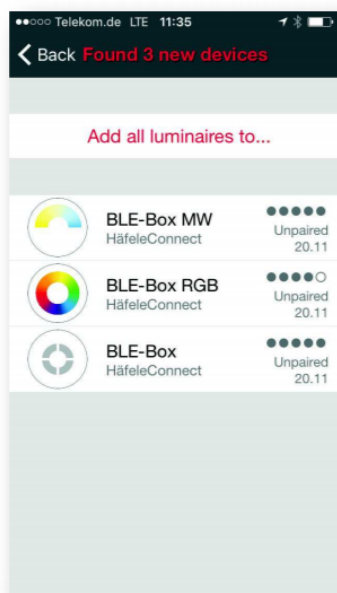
●●○○○ Telekom.de LTE 11:35

Back Found 3 new devices

Add all luminaires to...

BLE-Box MW
HäfeleConnect
●●●●●
Unpaired
20.11

BLE-Box RGB
HäfeleConnect
●●●●○
Unpaired
20.11

BLE-Box
HäfeleConnect
●●●●●
Unpaired
20.11